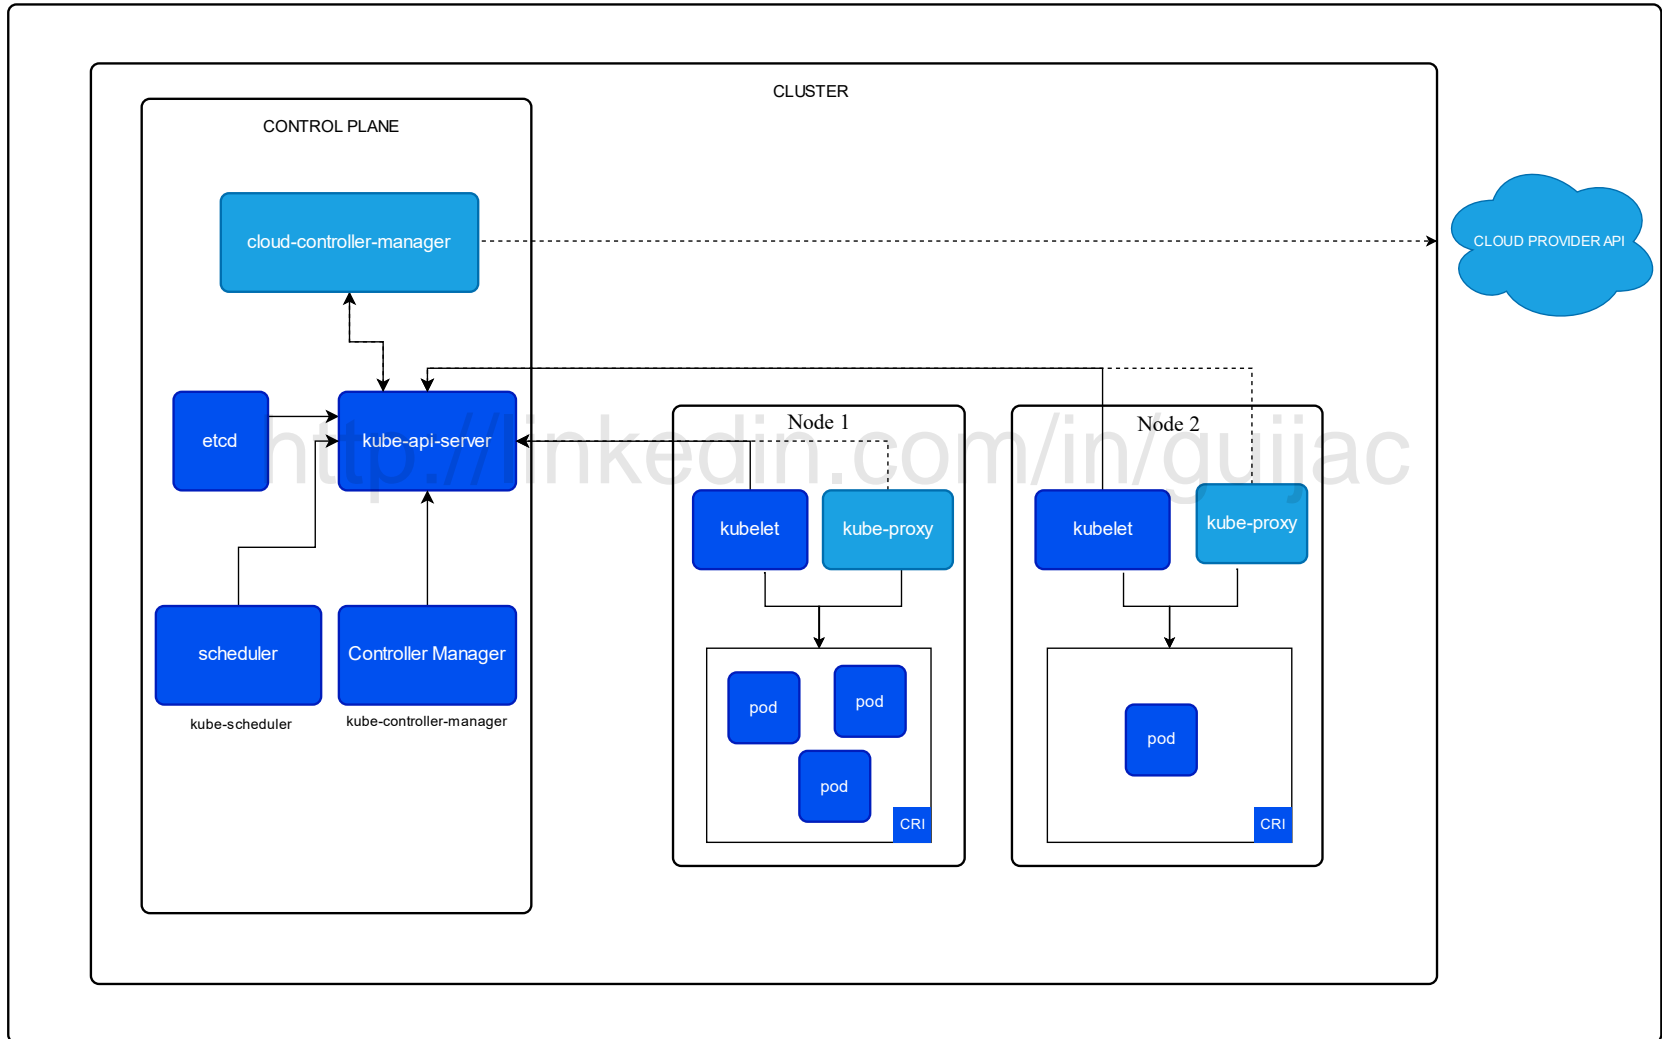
CLUSTER

CONTROL PLANE

cloud-controller-manager

CLOUD PROVIDER API

etcd

kube-api-server

http://linkedin.com/in/gujjac

scheduler

kube-scheduler

Controller Manager

kube-controller-manager

Node 1

kubelet

kube-proxy

pod

pod

pod

CRI

Node 2

kubelet

kube-proxy

pod

CRI